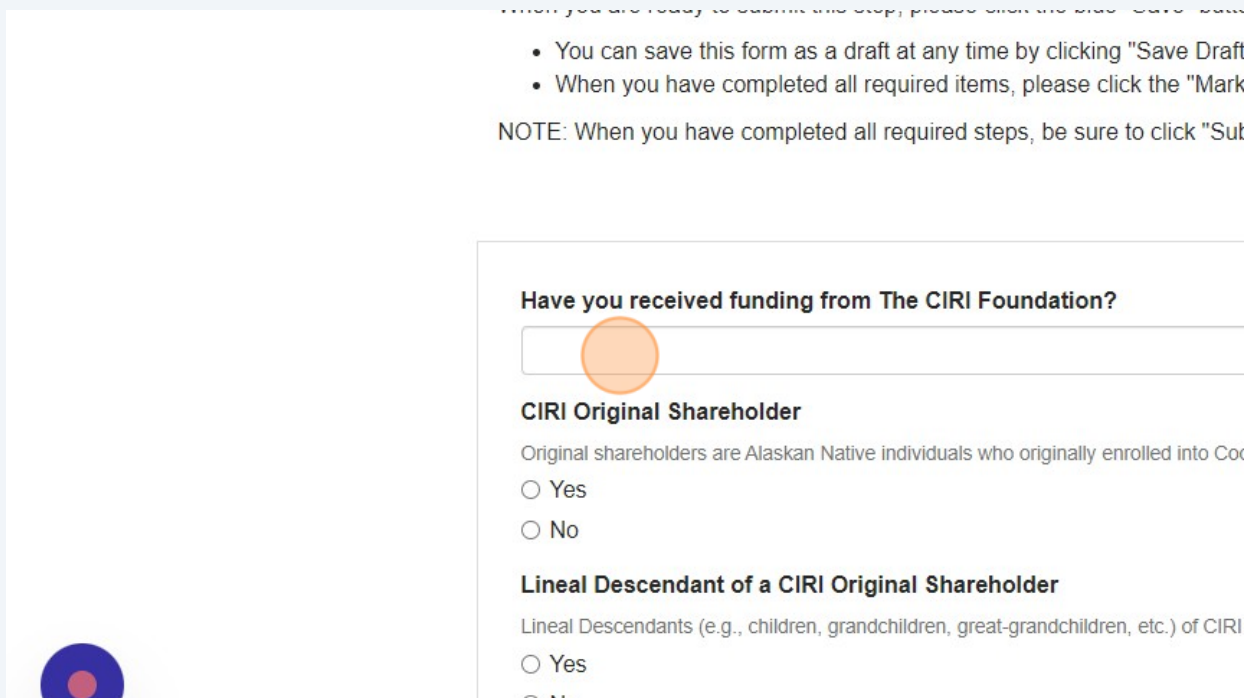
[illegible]

- You can save this form as a draft at any time by clicking "Save Draft
- When you have completed all required items, please click the "Mark

NOTE: When you have completed all required steps, be sure to click "Sub

Have you received funding from The CIRI Foundation?

CIRI Original Shareholder

Original shareholders are Alaskan Native individuals who originally enrolled into Coo

○ Yes

○ No

Lineal Descendant of a CIRI Original Shareholder

Lineal Descendants (e.g., children, grandchildren, great-grandchildren, etc.) of CIRI

○ Yes

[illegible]